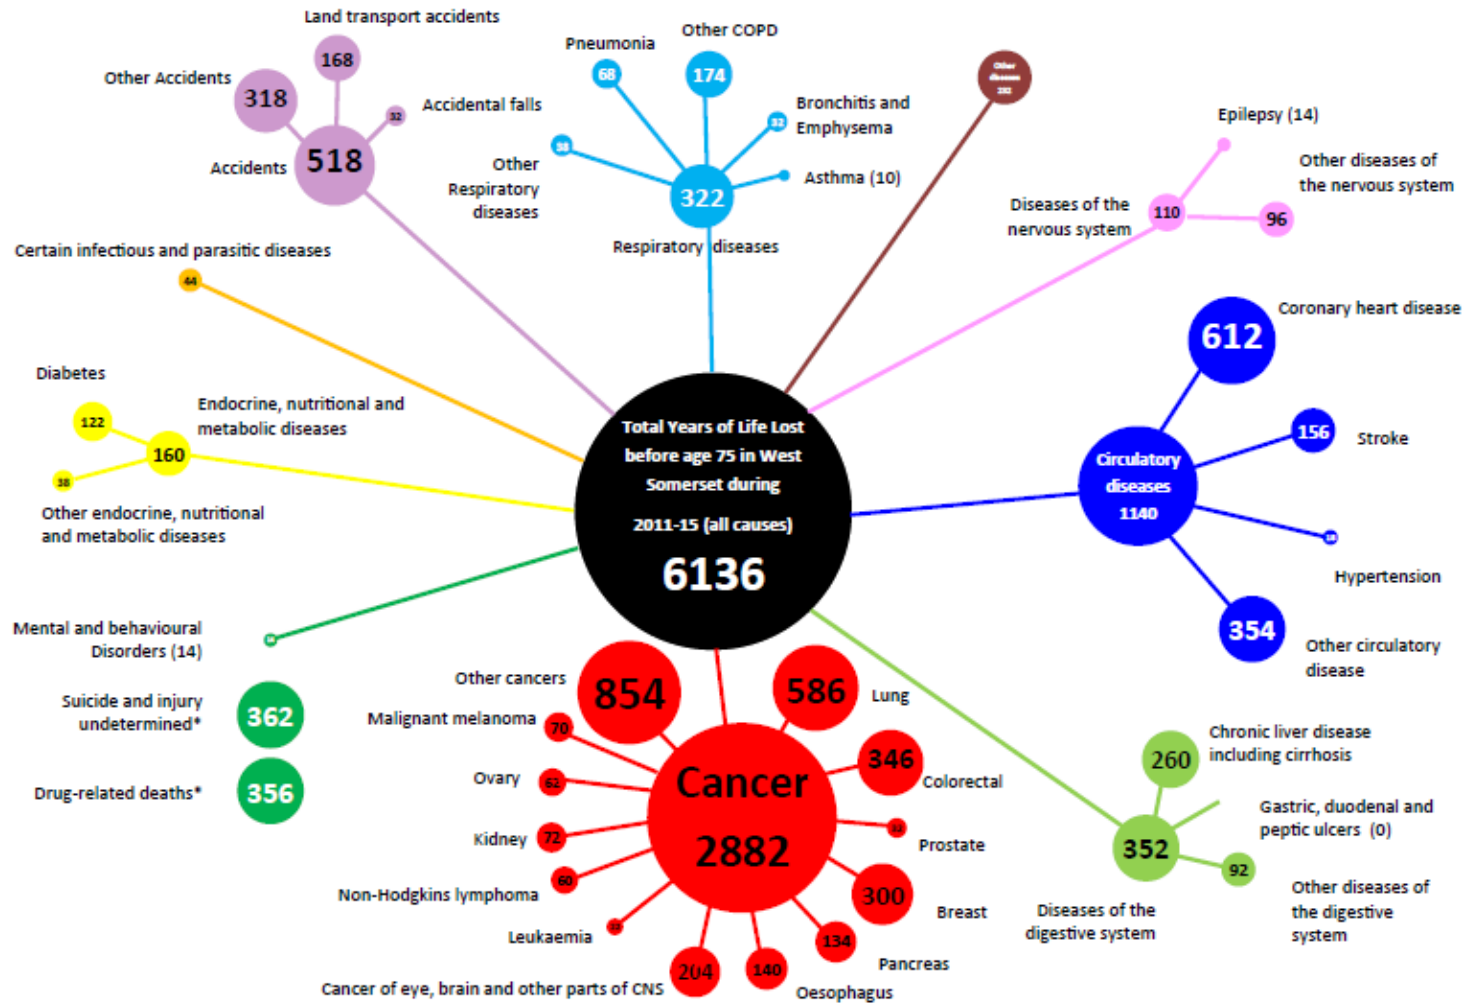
Land transport accidents
168
Other Accidents
318
32
Accidental falls
Accidents
518
Pneumonia
68
Other COPD
174
Bronchitis and Emphysema
32
38
Other Respiratory diseases
Asthma (10)
322
Respiratory diseases
Other diseases 232
Epilepsy (14)
Other diseases of the nervous system
Diseases of the nervous system
110
96
Certain infectious and parasitic diseases
44
Coronary heart disease
612
Diabetes
122
Endocrine, nutritional and metabolic diseases
160
38
Other endocrine, nutritional and metabolic diseases
Total Years of Life Lost before age 75 in West Somerset during 2011-15 (all causes)
6136
156
Stroke
Circulatory diseases 1140
Hypertension
354
Other circulatory disease
Mental and behavioural Disorders (14)
Suicide and injury undetermined*
362
Drug-related deaths*
356
Other cancers
854
586
Lung
Malignant melanoma
70
346
Colorectal
Ovary
62
Cancer
2882
Kidney
72
32
Prostate
Non-Hodgkins lymphoma
60
300
Breast
Leukaemia
134
Pancreas
Cancer of eye, brain and other parts of CNS
204
140
Oesophagus
Chronic liver disease including cirrhosis
260
Gastric, duodenal and peptic ulcers (0)
352
92
Other diseases of the digestive system
Diseases of the digestive system